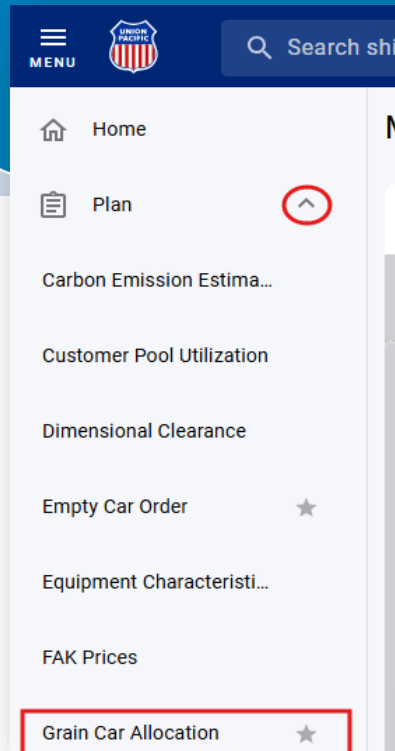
MENU

UNION PACIFIC

Search shi

Home

Plan

Carbon Emission Estima...

Customer Pool Utilization

Dimensional Clearance

Empty Car Order

Equipment Characteristi...

FAK Prices

Grain Car Allocation

M